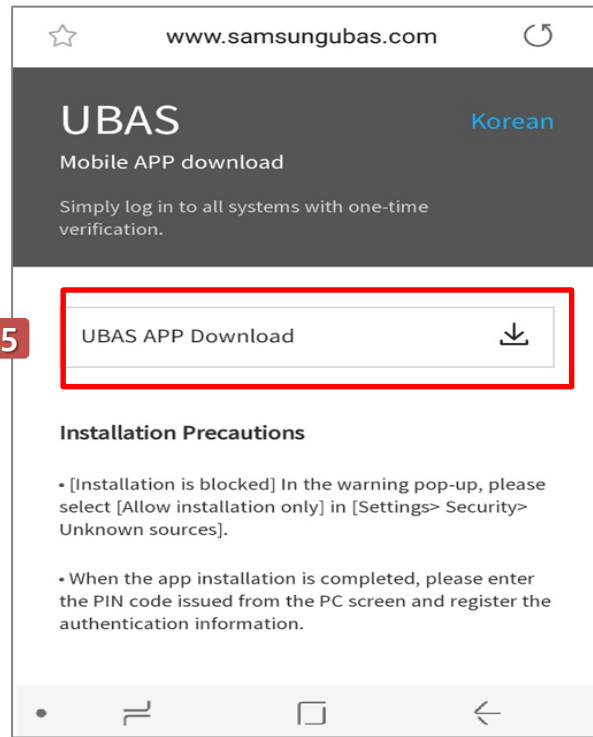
www.samsungubas.com

UBAS

Korean

Mobile APP download

Simply log in to all systems with one-time verification.

5

UBAS APP Download

Installation Precautions

• [Installation is blocked] In the warning pop-up, please select [Allow installation only] in [Settings> Security> Unknown sources].

• When the app installation is completed, please enter the PIN code issued from the PC screen and register the authentication information.